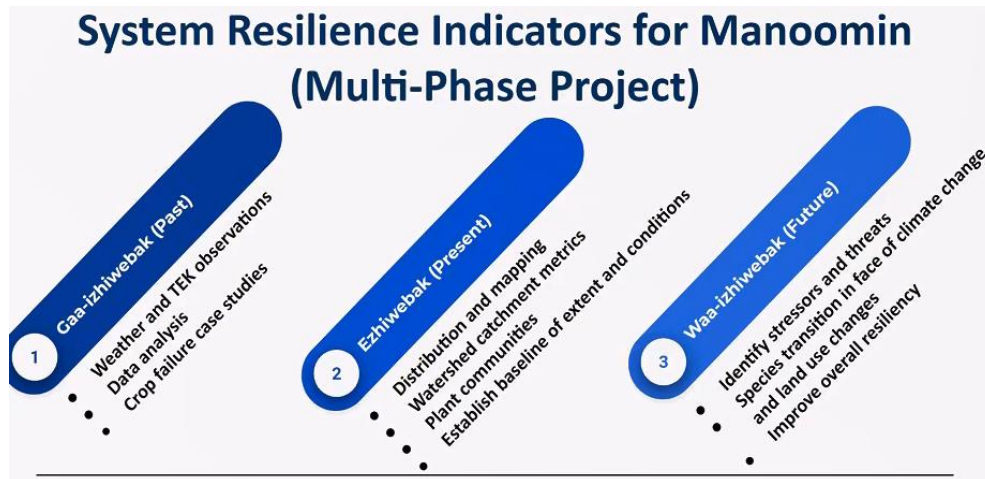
System Resilience Indicators for Manoomin (Multi-Phase Project)

1 Gaa-izhiwebak (Past)
• Weather and TEK observations
• Data analysis
• Crop failure case studies

2 Ezhiwebak (Present)
• Distribution and mapping
• Watershed catchment metrics
• Plant communities
• Establish baseline of extent and conditions

3 Waa-izhiwebak (Future)
• Identify stressors and threats
• Species transition in face of climate change and land use changes
• Improve overall resiliency